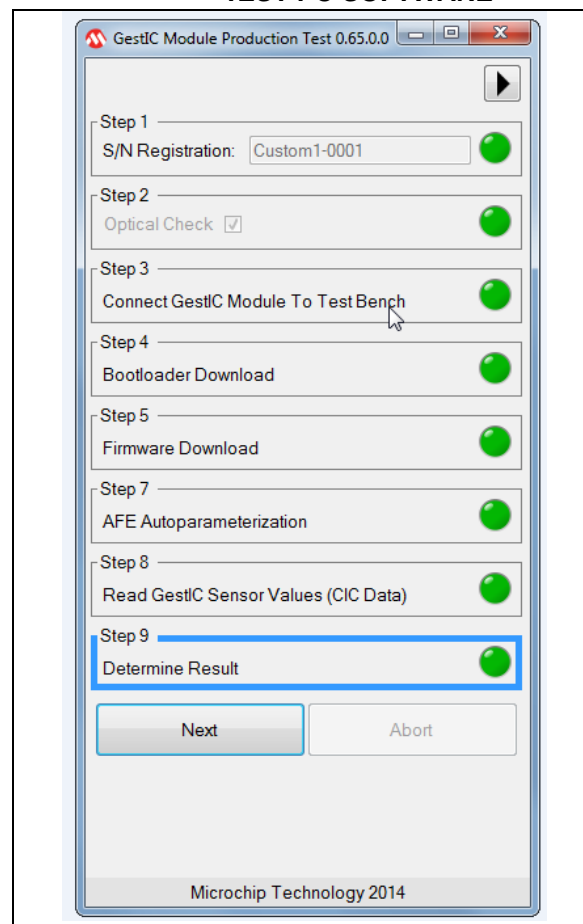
GestIC Module Production Test 0.65.0.0

Step 1
S/N Registration: Custom1-0001

Step 2
Optical Check

Step 3
Connect GestIC Module To Test Bench

Step 4
Bootloader Download

Step 5
Firmware Download

Step 7
AFE Autoparameterization

Step 8
Read GestIC Sensor Values (CIC Data)

Step 9
Determine Result

Next
Abort

Microchip Technology 2014